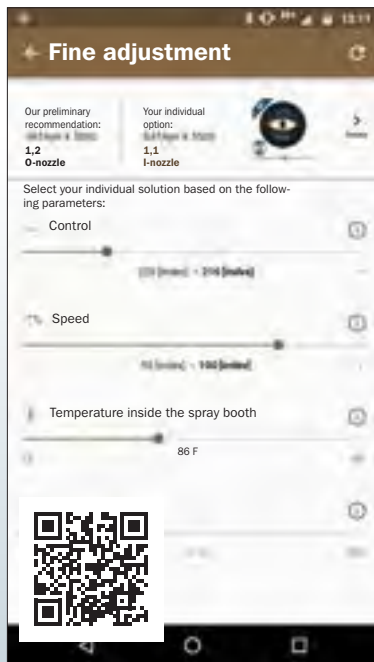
13:11

Fine adjustment

Our preliminary recommendation:
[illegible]
1,2
O-nozzle

Your individual option:
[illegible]
1,1
I-nozzle

>

Select your individual solution based on the following parameters:

Control

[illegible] - 216 [inch]

Speed

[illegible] - 100 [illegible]

Temperature inside the spray booth

86 F